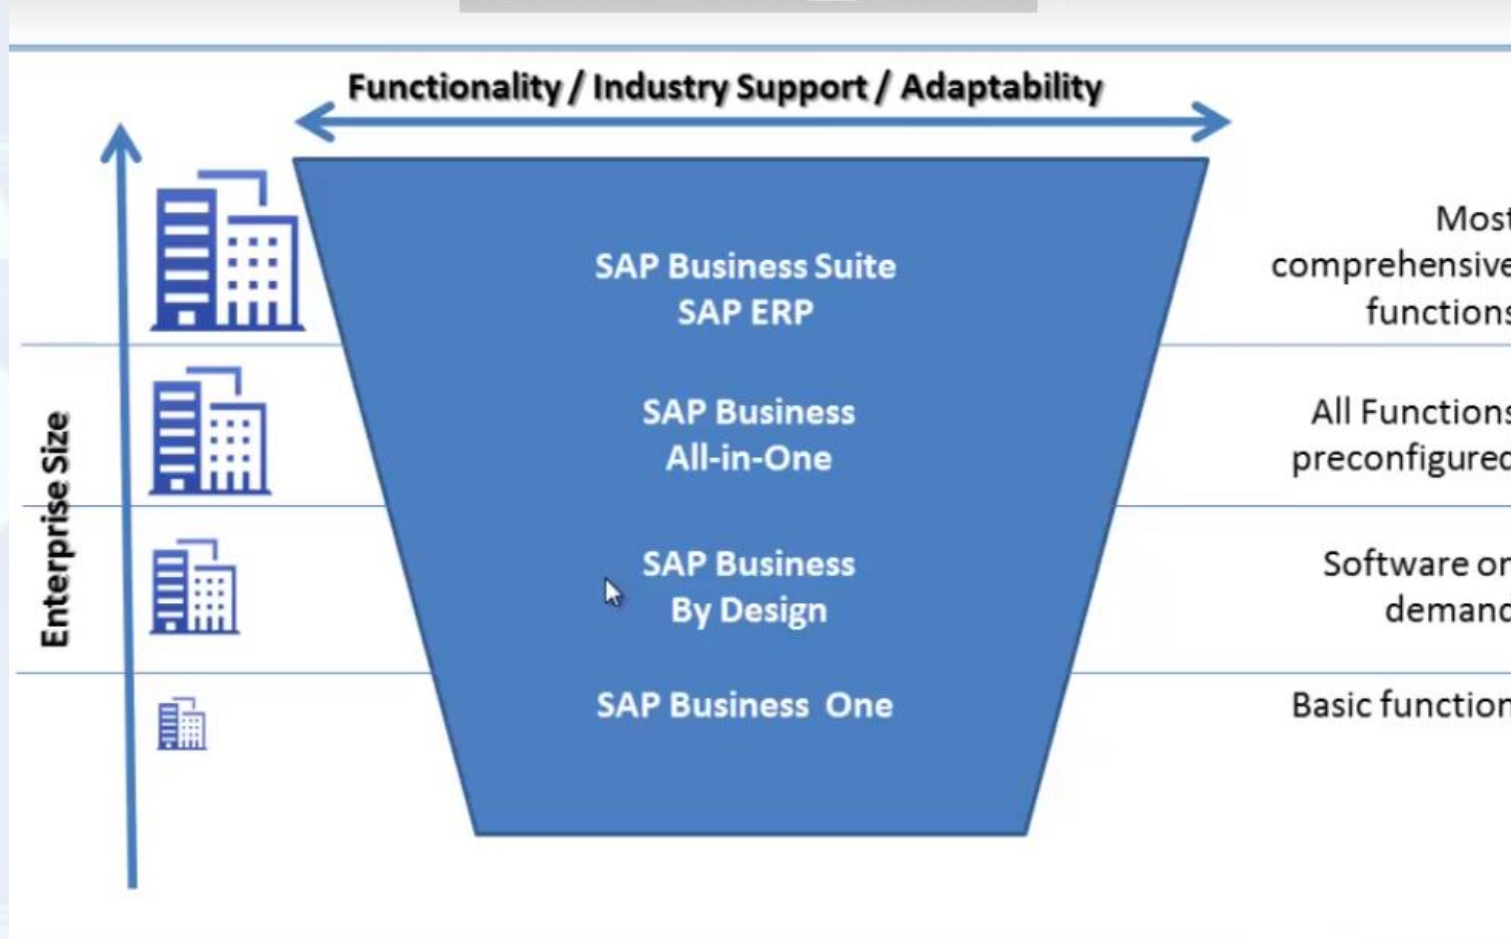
Functionality / Industry Support / Adaptability

Enterprise Size

SAP Business Suite
SAP ERP

SAP Business
All-in-One

SAP Business
By Design

SAP Business One

Most comprehensive function

All Functions preconfigured

Software on demand

Basic function